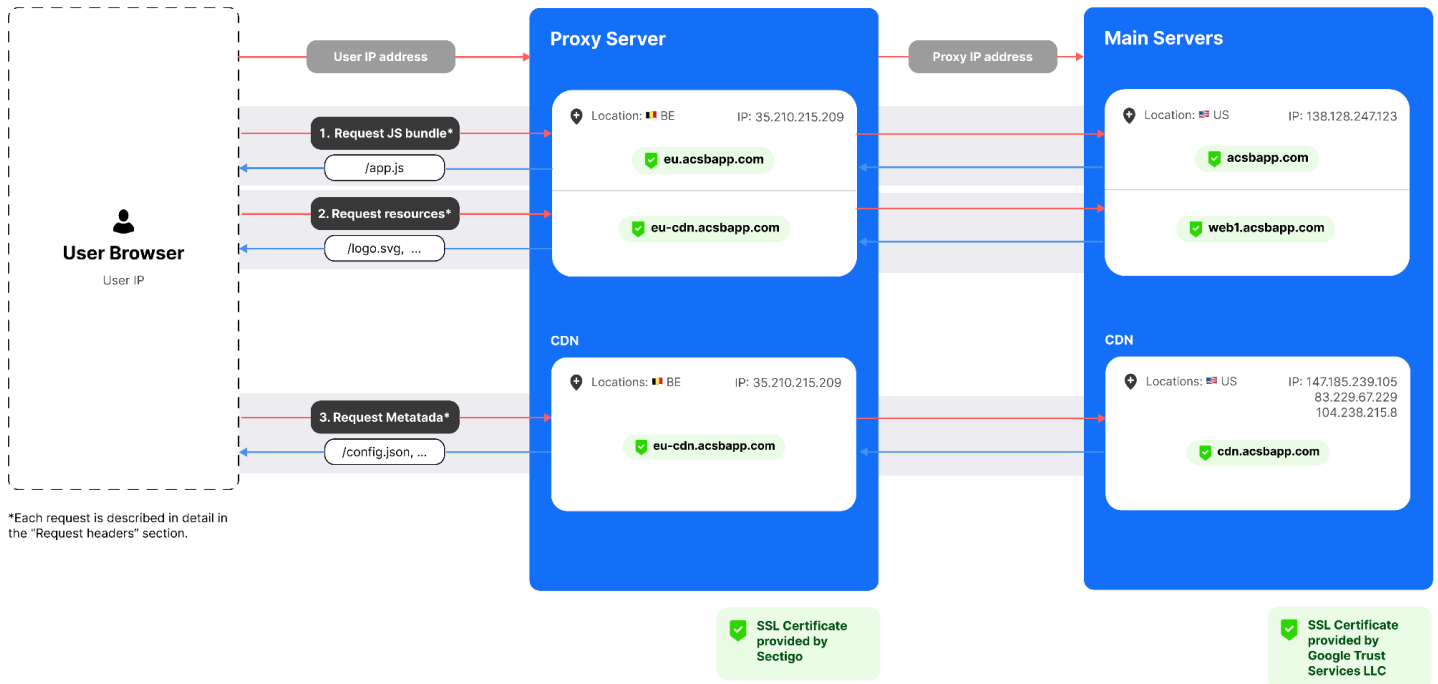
User Browser
User IP

*Each request is described in detail in the "Request headers" section.

User IP address

1. Request JS bundle*
/app.js
2. Request resources*
/logo.svg, ...
3. Request Metatada*
/config.json, ...

Proxy Server
Location: BE
IP: 35.210.215.209
eu.acsbapp.com
eu-cdn.acsbapp.com

CDN
Locations: BE
IP: 35.210.215.209
eu-cdn.acsbapp.com

SSL Certificate provided by Sectigo

Proxy IP address

Main Servers
Location: US
IP: 138.128.247.123
acsbapp.com
web1.acsbapp.com

CDN
Locations: US
IP: 147.185.239.105
83.229.67.229
104.238.215.8
cdn.acsbapp.com

SSL Certificate provided by Google Trust Services LLC